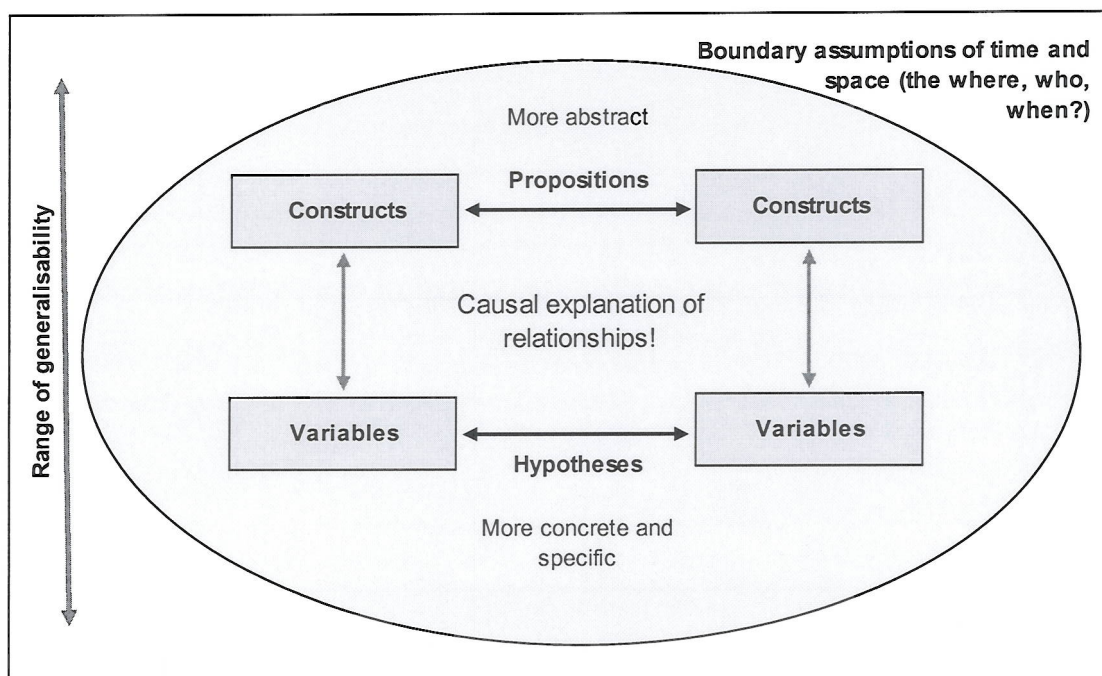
Boundary assumptions of time and space (the where, who, when?)

Range of generalisability

More abstract

Propositions

Constructs

Constructs

Causal explanation of relationships!

Variables

Variables

Hypotheses

More concrete and specific